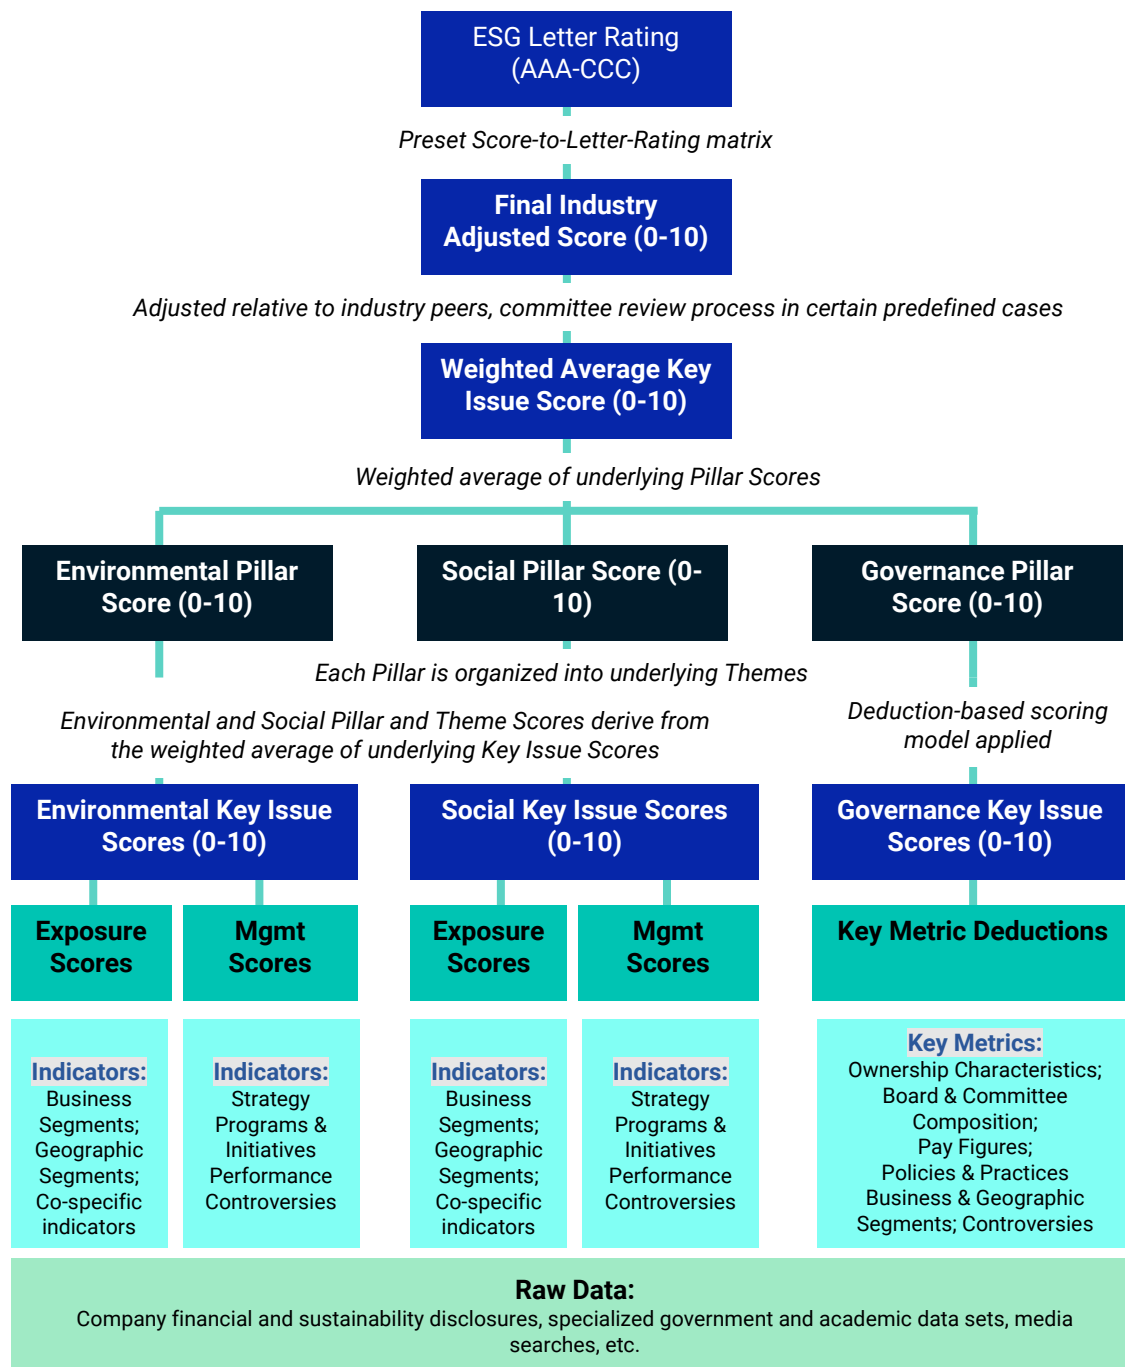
ESG Letter Rating (AAA-CCC)

Preset Score-to-Letter-Rating matrix

Final Industry Adjusted Score (0-10)

Adjusted relative to industry peers, committee review process in certain predefined cases

Weighted Average Key Issue Score (0-10)

Weighted average of underlying Pillar Scores

Environmental Pillar Score (0-10)

Social Pillar Score (0-10)

Governance Pillar Score (0-10)

Each Pillar is organized into underlying Themes

Environmental and Social Pillar and Theme Scores derive from the weighted average of underlying Key Issue Scores

Deduction-based scoring model applied

Environmental Key Issue Scores (0-10)

Social Key Issue Scores (0-10)

Governance Key Issue Scores (0-10)

Exposure Scores

Mgmt Scores

Exposure Scores

Mgmt Scores

Key Metric Deductions

Indicators: Business Segments; Geographic Segments; Co-specific indicators

Indicators: Strategy Programs & Initiatives Performance Controversies

Indicators: Business Segments; Geographic Segments; Co-specific indicators

Indicators: Strategy Programs & Initiatives Performance Controversies

Key Metrics: Ownership Characteristics; Board & Committee Composition; Pay Figures; Policies & Practices Business & Geographic Segments; Controversies

Raw Data:
Company financial and sustainability disclosures, specialized government and academic data sets, media searches, etc.